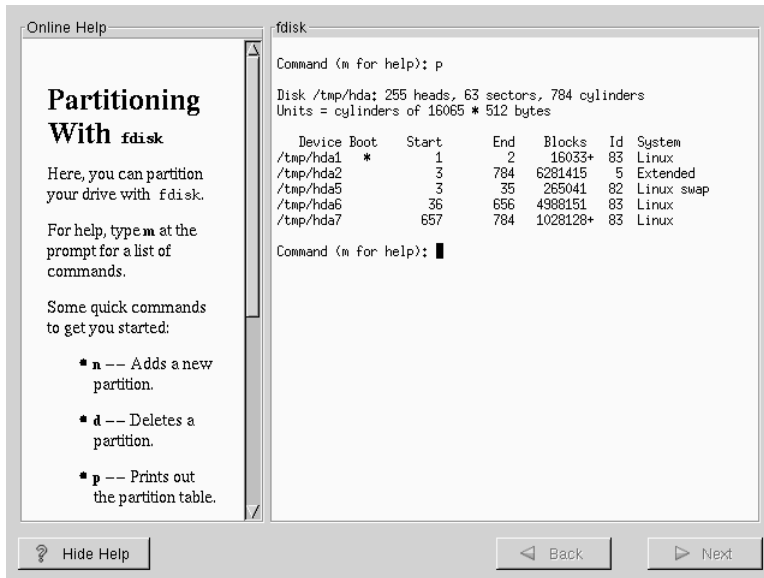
Online Help

Partitioning With fdisk

Here, you can partition your drive with fdisk.

For help, type m at the prompt for a list of commands.

Some quick commands to get you started:

* n –– Adds a new partition.

* d –– Deletes a partition.

* p –– Prints out the partition table.

fdisk

Command (m for help): p

Disk /tmp/hda: 255 heads, 63 sectors, 784 cylinders
Units = cylinders of 16065 * 512 bytes

| Device | Boot | Start | End | Blocks | Id | System |
|---|---|---|---|---|---|---|
| /tmp/hda1 | * | 1 | 2 | 16033+ | 83 | Linux |
| /tmp/hda2 | | 3 | 784 | 6281415 | 5 | Extended |
| /tmp/hda5 | | 3 | 35 | 265041 | 82 | Linux swap |
| /tmp/hda6 | | 36 | 656 | 4988151 | 83 | Linux |
| /tmp/hda7 | | 657 | 784 | 1028128+ | 83 | Linux |

Command (m for help):

Hide Help

Back

Next